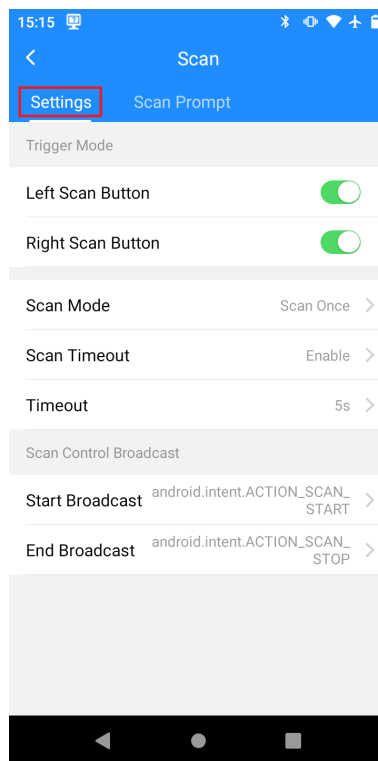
15:15

Scan

Settings Scan Prompt

Trigger Mode

Left Scan Button

Right Scan Button

Scan Mode Scan Once

Scan Timeout Enable

Timeout 5s

Scan Control Broadcast

Start Broadcast android.intent.ACTION_SCAN_START

End Broadcast android.intent.ACTION_SCAN_STOP